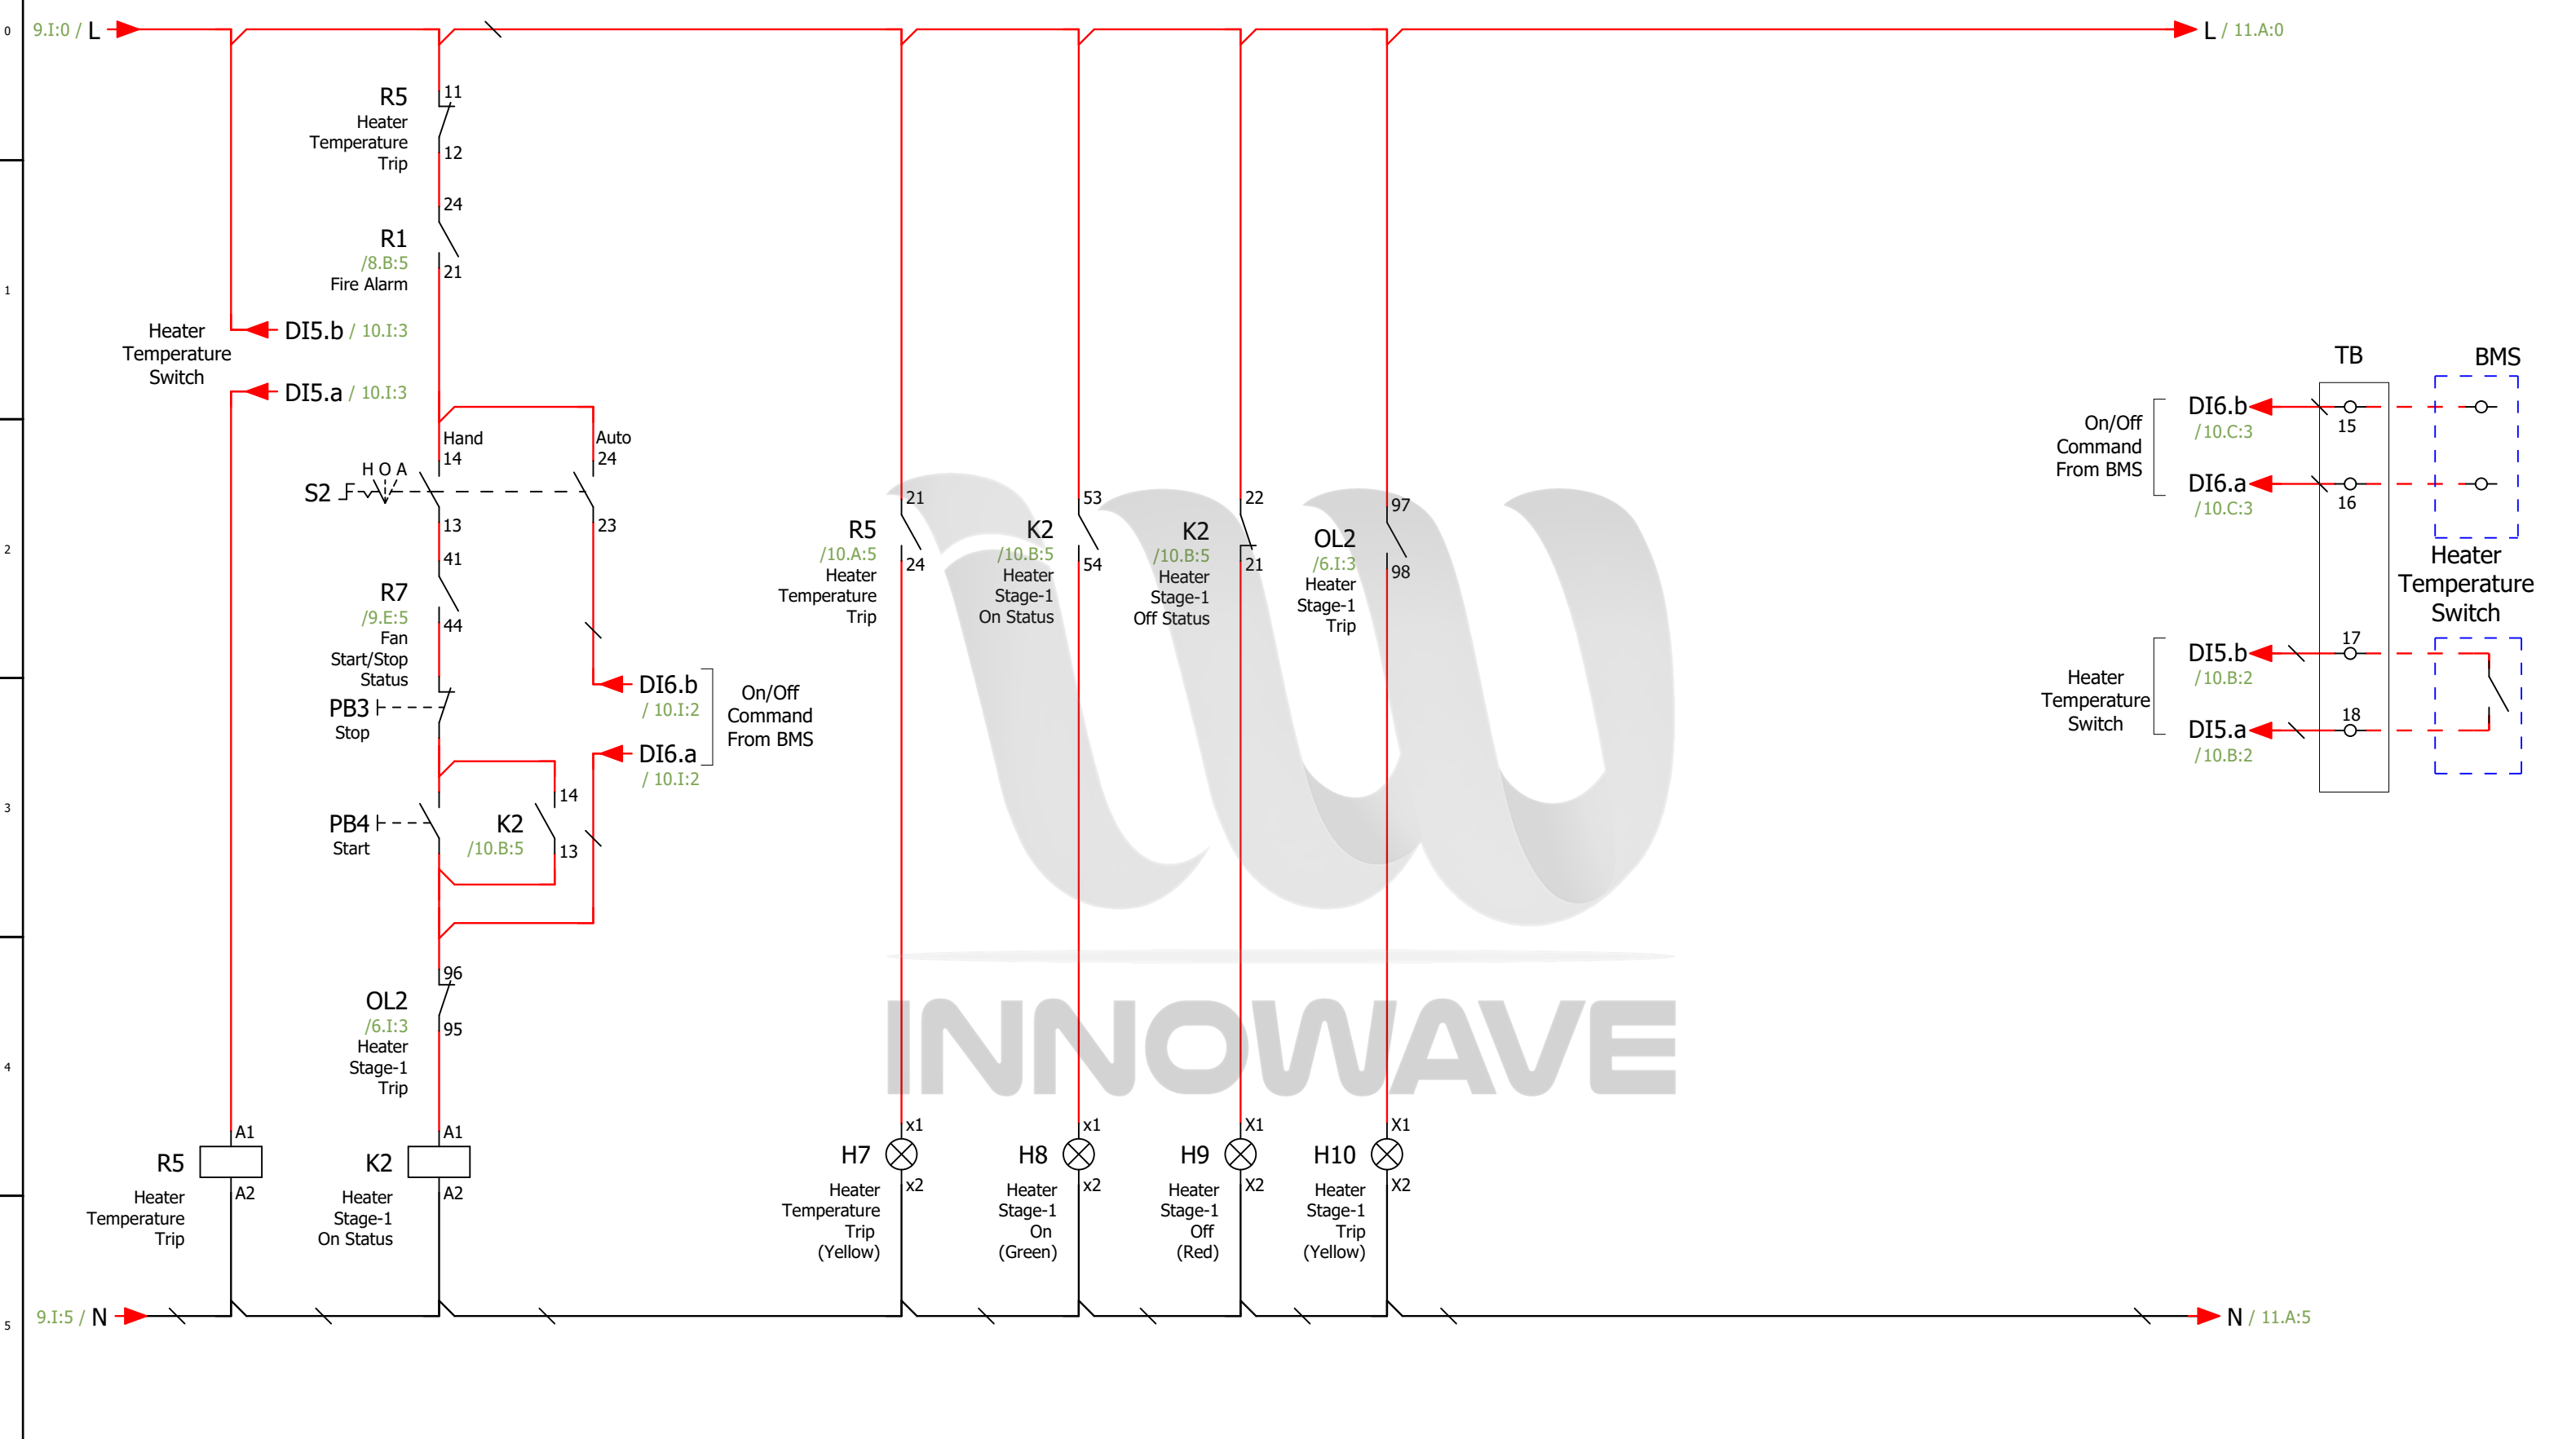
0
1
2
3
4
5

9.I:0 / L

L / 11.A:0

R5
Heater
Temperature
Trip
11
12

24
R1
/8.B:5
Fire Alarm
21

Heater
Temperature
Switch
DI5.b / 10.I:3
DI5.a / 10.I:3

Hand
14
Auto
24
H O A
S2
13
23

41
R7
/9.E:5
Fan
Start/Stop
Status
44

DI6.b
/ 10.I:2
On/Off
Command
From BMS
DI6.a
/ 10.I:2

PB3
Stop

PB4
Start
K2
/10.B:5
14
13

96
OL2
/6.I:3
Heater
Stage-1
Trip
95

A1
R5
Heater
Temperature
Trip
A2

A1
K2
Heater
Stage-1
On Status
A2

21
R5
/10.A:5
Heater
Temperature
Trip
24

53
K2
/10.B:5
Heater
Stage-1
On Status
54

22
K2
/10.B:5
Heater
Stage-1
Off Status
21

97
OL2
/6.I:3
Heater
Stage-1
Trip
98

x1
H7
Heater
Temperature
Trip
(Yellow)
x2

x1
H8
Heater
Stage-1
On
(Green)
x2

X1
H9
Heater
Stage-1
Off
(Red)
X2

X1
H10
Heater
Stage-1
Trip
(Yellow)
X2

9.I:5 / N

N / 11.A:5

TB
BMS

On/Off
Command
From BMS
DI6.b
/10.C:3
15
DI6.a
/10.C:3
16

Heater
Temperature
Switch

Heater
Temperature
Switch
DI5.b
/10.B:2
17
DI5.a
/10.B:2
18

INNOWAVE